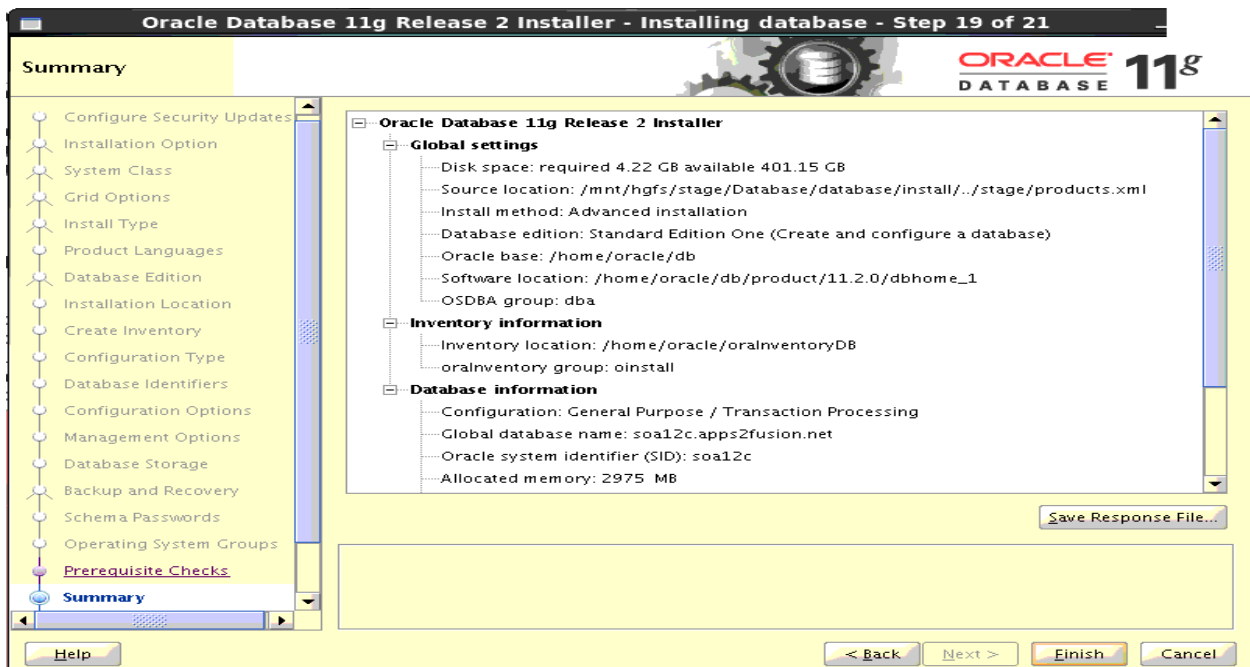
Oracle Database 11g Release 2 Installer - Installing database - Step 19 of 21

Summary

ORACLE DATABASE 11g

Configure Security Updates
Installation Option
System Class
Grid Options
Install Type
Product Languages
Database Edition
Installation Location
Create Inventory
Configuration Type
Database Identifiers
Configuration Options
Management Options
Database Storage
Backup and Recovery
Schema Passwords
Operating System Groups
Prerequisite Checks
Summary

Oracle Database 11g Release 2 Installer
Global settings
Disk space: required 4.22 GB available 401.15 GB
Source location: /mnt/hgfs/stage/Database/database/install/../stage/products.xml
Install method: Advanced installation
Database edition: Standard Edition One (Create and configure a database)
Oracle base: /home/oracle/db
Software location: /home/oracle/db/product/11.2.0/dbhome_1
OSDBA group: dba
Inventory information
Inventory location: /home/oracle/oraInventoryDB
oraInventory group: oinstall
Database information
Configuration: General Purpose / Transaction Processing
Global database name: soa12c.apps2fusion.net
Oracle system identifier (SID): soa12c
Allocated memory: 2975 MB

Save Response File...

Help
< Back
Next >
Finish
Cancel